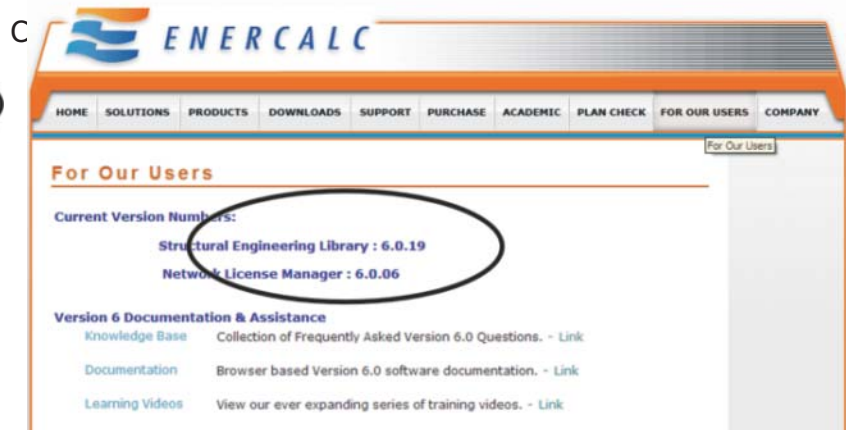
C

ENERCALC

HOME SOLUTIONS PRODUCTS DOWNLOADS SUPPORT PURCHASE ACADEMIC PLAN CHECK FOR OUR USERS COMPANY

For Our Users

For Our Users

Current Version Numbers:

Structural Engineering Library : 6.0.19

Network License Manager : 6.0.06

Version 6 Documentation & Assistance

Knowledge Base Collection of Frequently Asked Version 6.0 Questions. - Link

Documentation Browser based Version 6.0 software documentation. - Link

Learning Videos View our ever expanding series of training videos. - Link